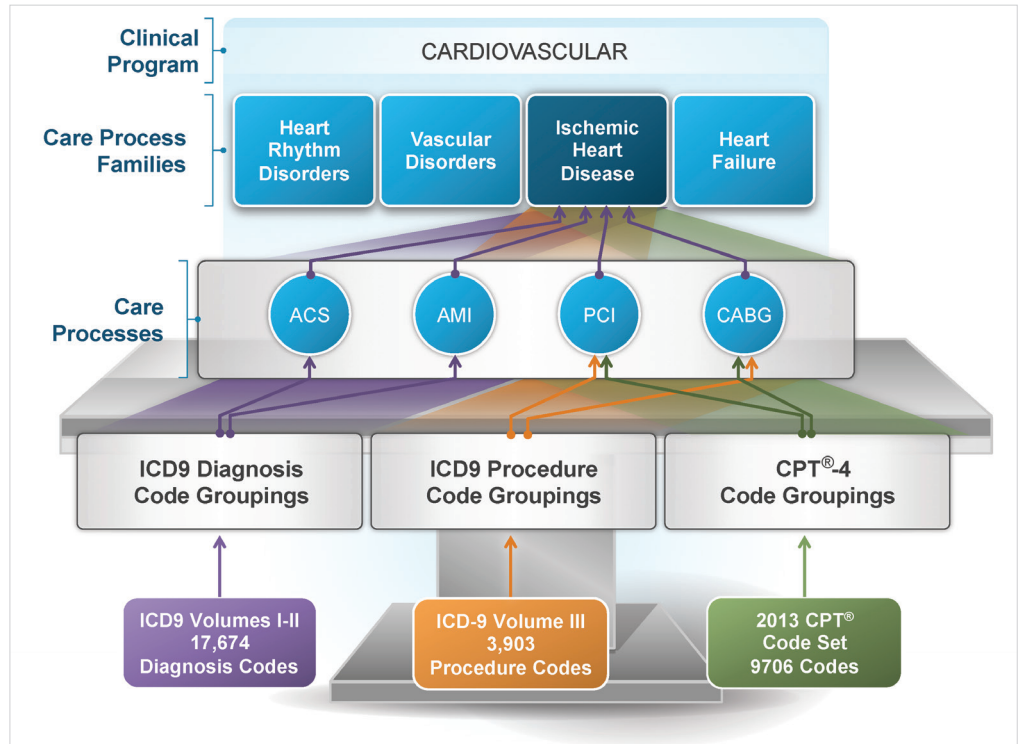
Clinical Program

CARDIOVASCULAR

Care Process Families

Heart Rhythm Disorders

Vascular Disorders

Ischemic Heart Disease

Heart Failure

Care Processes

ACS

AMI

PCI

CABG

ICD9 Diagnosis Code Groupings

ICD9 Procedure Code Groupings

CPT®-4 Code Groupings

ICD9 Volumes I-II 17,674 Diagnosis Codes

ICD-9 Volume III 3,903 Procedure Codes

2013 CPT® Code Set 9706 Codes